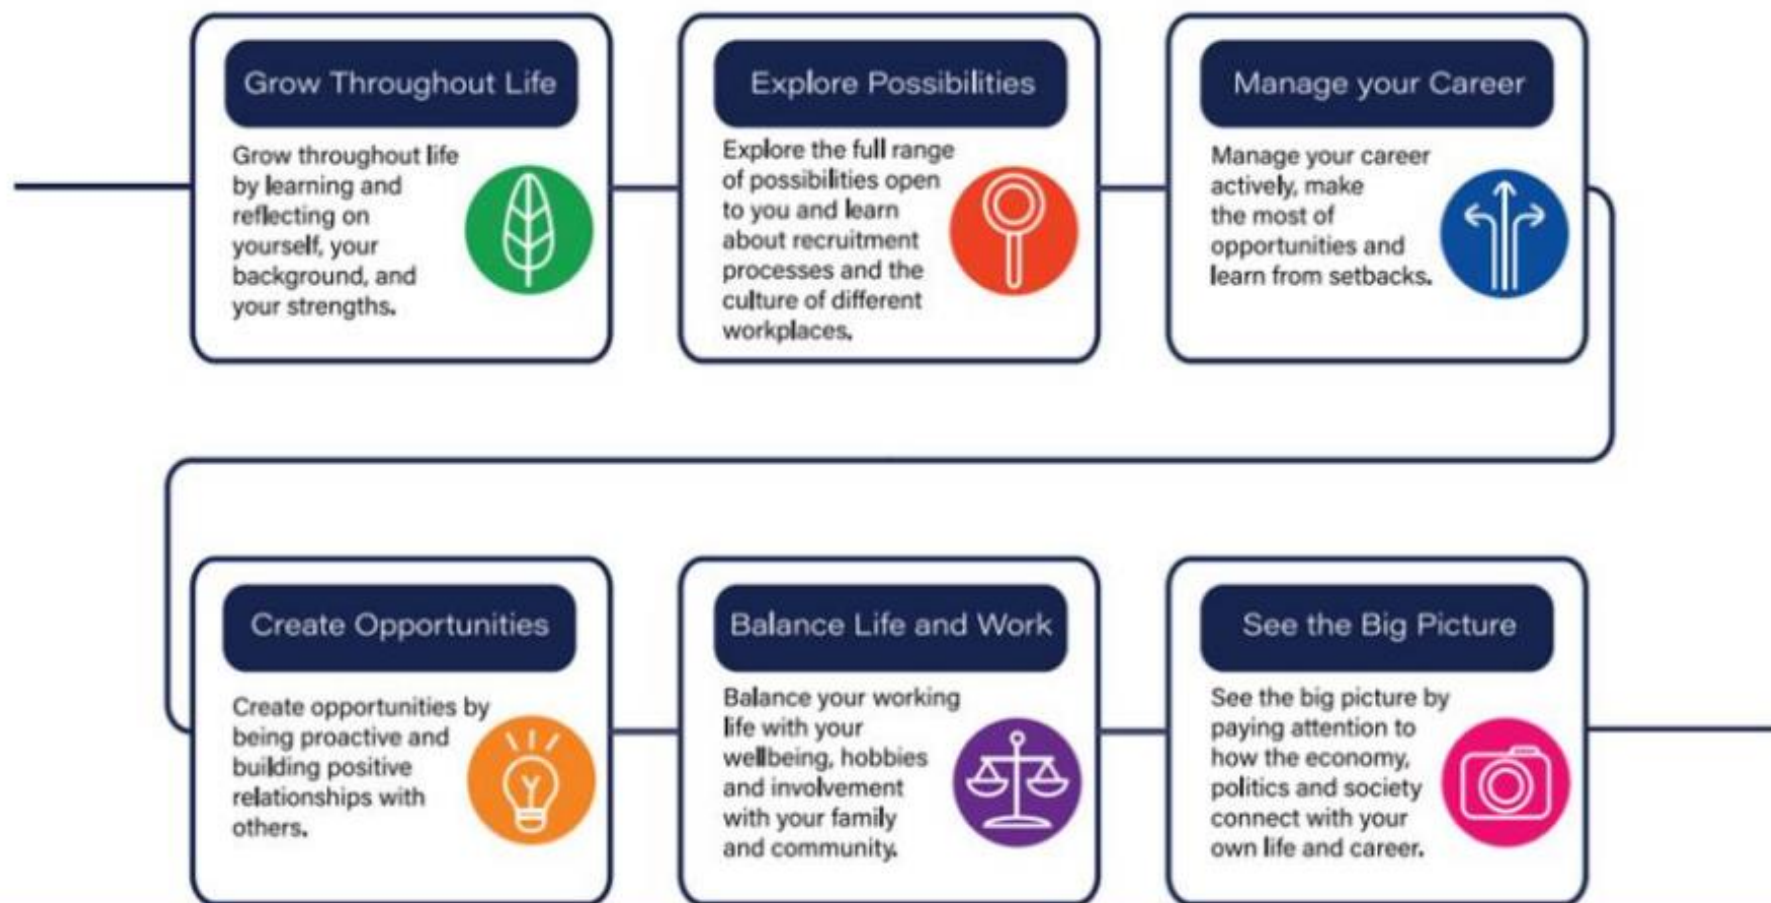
Grow Throughout Life

Grow throughout life by learning and reflecting on yourself, your background, and your strengths.

Explore Possibilities

Explore the full range of possibilities open to you and learn about recruitment processes and the culture of different workplaces.

Manage your Career

Manage your career actively, make the most of opportunities and learn from setbacks.

Create Opportunities

Create opportunities by being proactive and building positive relationships with others.

Balance Life and Work

Balance your working life with your wellbeing, hobbies and involvement with your family and community.

See the Big Picture

See the big picture by paying attention to how the economy, politics and society connect with your own life and career.